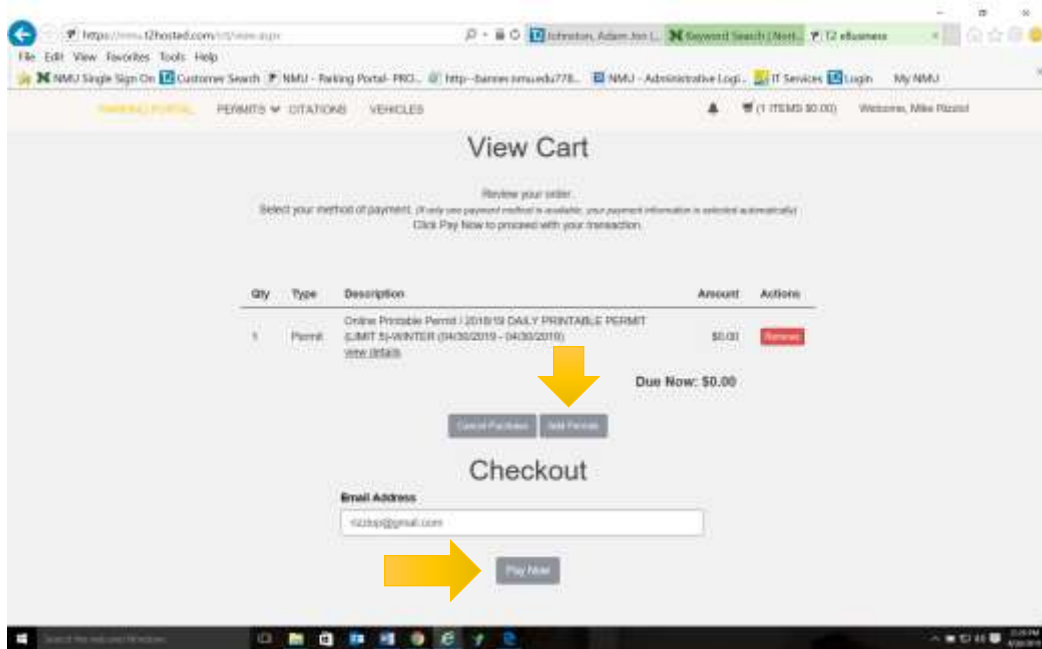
https://nmu.t2hosted.com/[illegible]

Johnston, Adam Jon I... Keyword Search (Nort... T2 eBusiness

File Edit View Favorites Tools Help

NMU Single Sign On Customer Search NMU - Parking Portal- PRO... http--banner.nmu.edu778... NMU - Administrative Logi... IT Services Login My NMU

PARKING PORTAL PERMITS CITATIONS VEHICLES

(1 ITEMS $0.00) Welcome, Mike Rizzol

View Cart

Review your order.

Select your method of payment. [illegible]

Click Pay Now to proceed with your transaction.

| Qty | Type | Description | Amount | Actions |
|---|---|---|---|---|
| 1 | Permit | Online Printable Permit / 2018/19 DAILY PRINTABLE PERMIT (LIMIT 5)-WINTER (04/30/2019 - 04/30/2019) View Details | $0.00 | Remove |

Due Now: $0.00

Cancel Purchase Add Permit

Checkout

Email Address

rizzlop@gmail.com

Pay Now